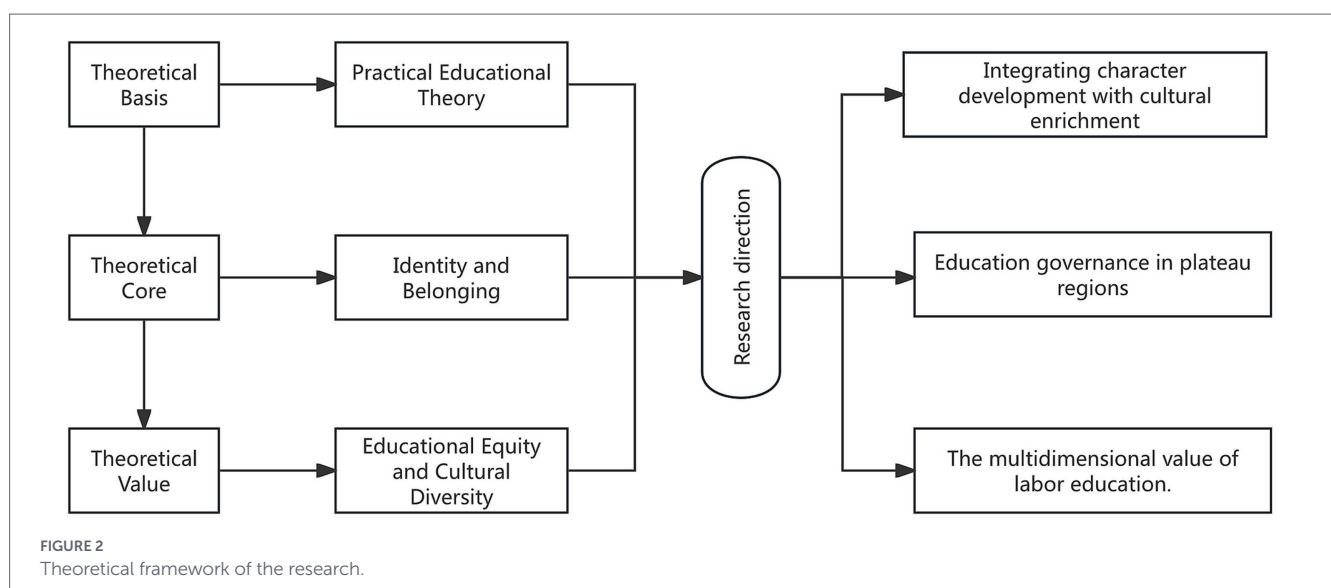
Theoretical Basis

Practical Educational Theory

Theoretical Core

Identity and Belonging

Theoretical Value

Educational Equity and Cultural Diversity

Research direction

Integrating character development with cultural enrichment

Education governance in plateau regions

The multidimensional value of labor education.

FIGURE 2
Theoretical framework of the research.